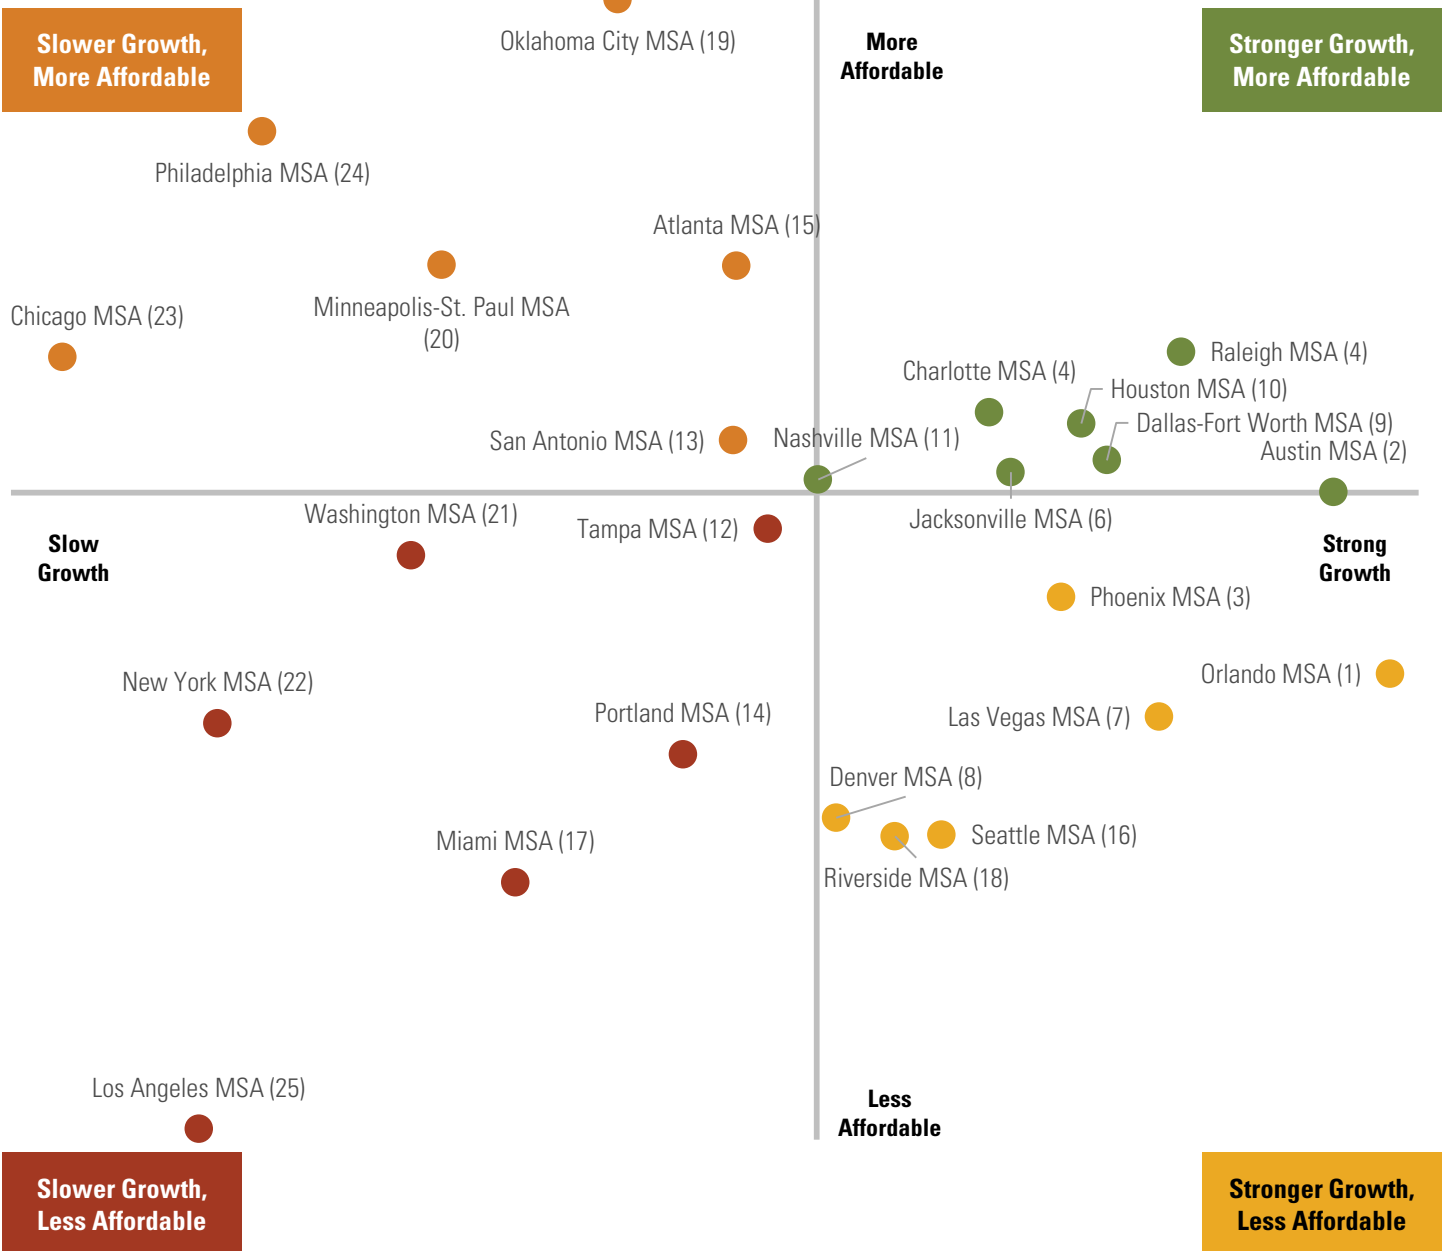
Slower Growth, More Affordable

Oklahoma City MSA (19)

More Affordable

Stronger Growth, More Affordable

Philadelphia MSA (24)

Atlanta MSA (15)

Minneapolis-St. Paul MSA (20)

Chicago MSA (23)

Charlotte MSA (4)

Raleigh MSA (4)

Houston MSA (10)

Dallas-Fort Worth MSA (9)

Austin MSA (2)

San Antonio MSA (13)

Nashville MSA (11)

Washington MSA (21)

Tampa MSA (12)

Jacksonville MSA (6)

Slow Growth

Strong Growth

Phoenix MSA (3)

Orlando MSA (1)

New York MSA (22)

Portland MSA (14)

Las Vegas MSA (7)

Denver MSA (8)

Seattle MSA (16)

Miami MSA (17)

Riverside MSA (18)

Los Angeles MSA (25)

Less Affordable

Slower Growth, Less Affordable

Stronger Growth, Less Affordable